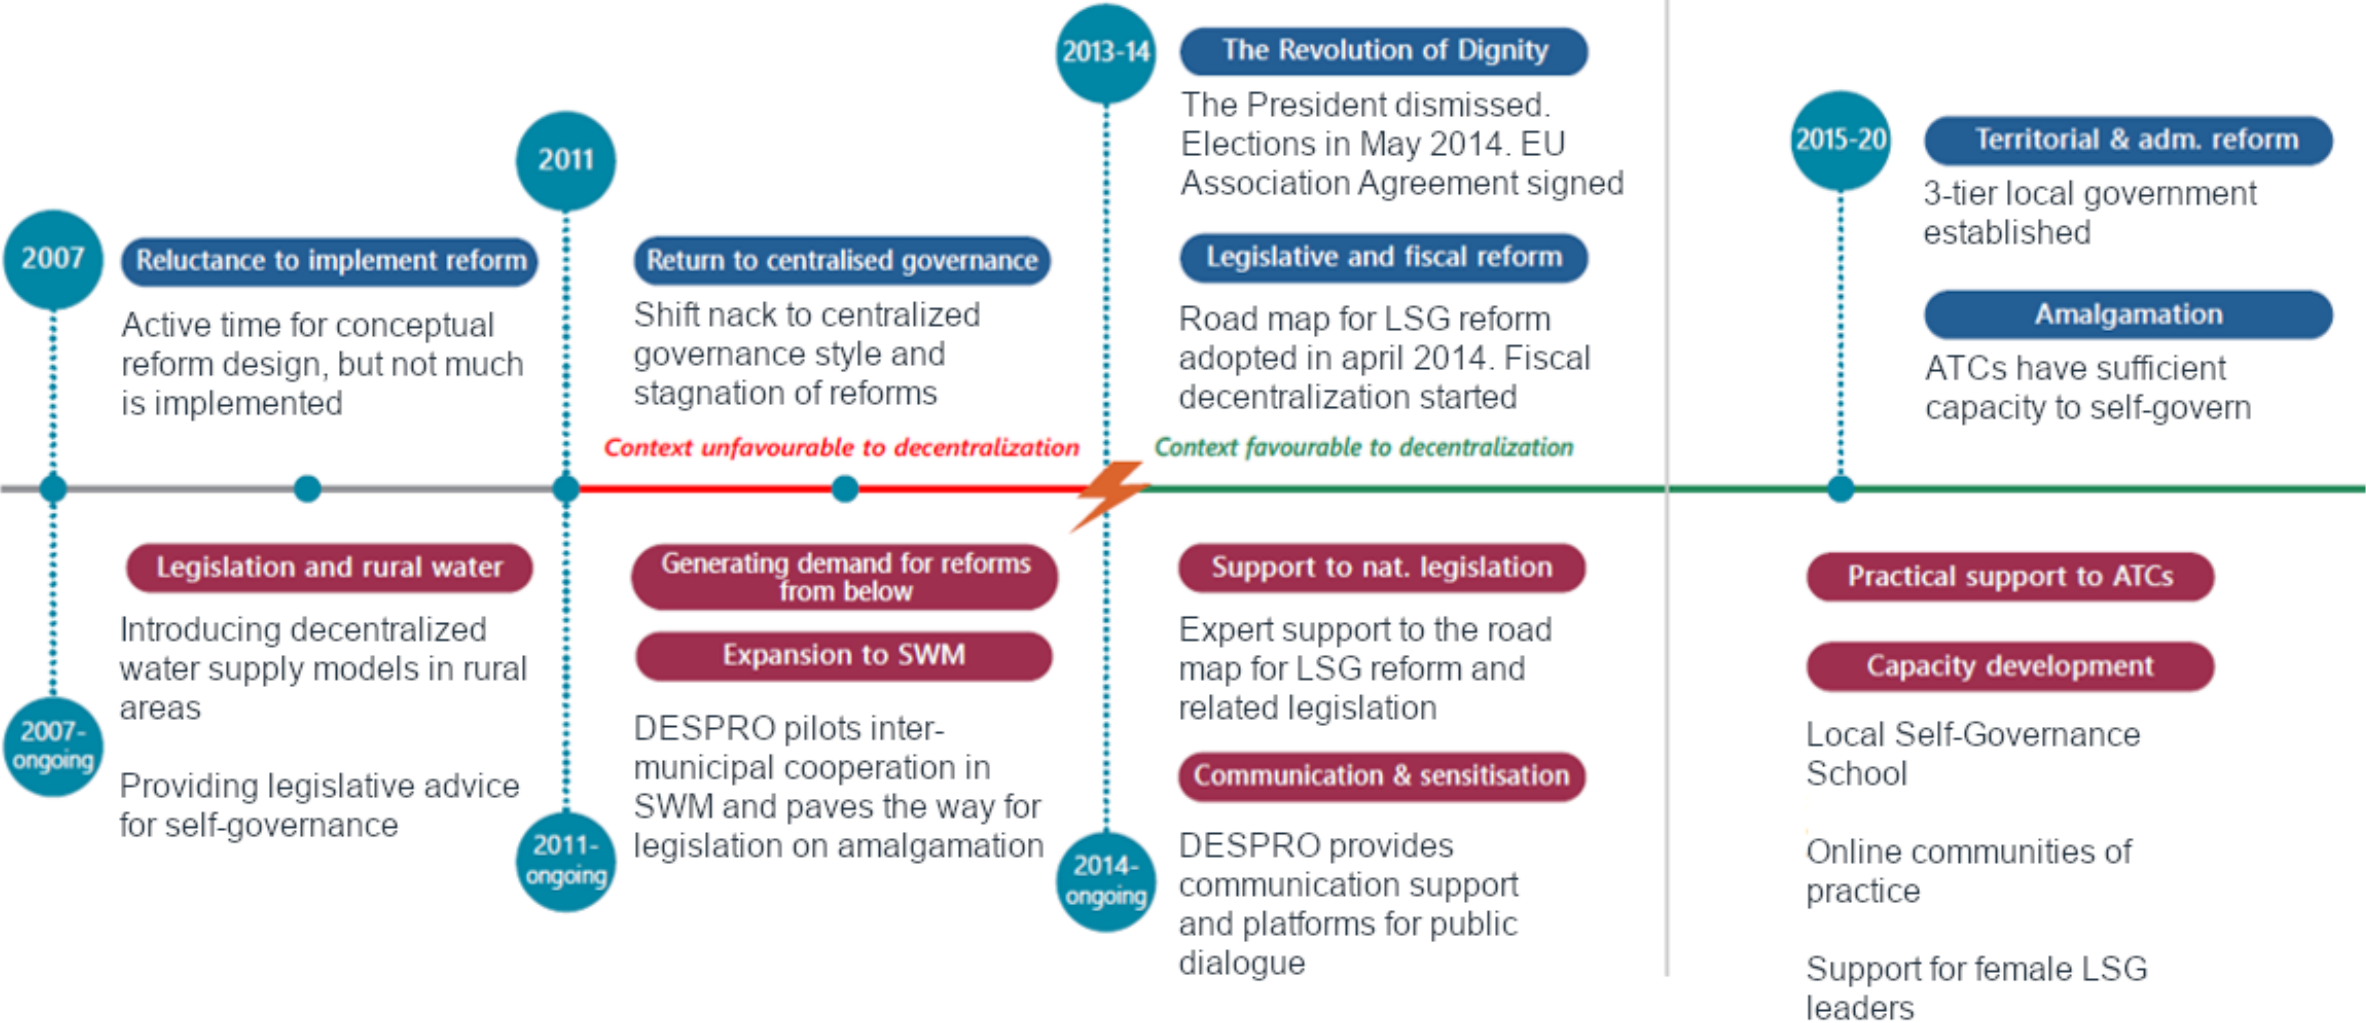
2007

Reluctance to implement reform

Active time for conceptual reform design, but not much is implemented

2011

Return to centralised governance

Shift nack to centralized governance style and stagnation of reforms

2013-14

The Revolution of Dignity

The President dismissed. Elections in May 2014. EU Association Agreement signed

Legislative and fiscal reform

Road map for LSG reform adopted in april 2014. Fiscal decentralization started

2015-20

Territorial & adm. reform

3-tier local government established

Amalgamation

ATCs have sufficient capacity to self-govern

Context unfavourable to decentralization

Context favourable to decentralization

Legislation and rural water

Introducing decentralized water supply models in rural areas

Providing legislative advice for self-governance

2007-ongoing

Generating demand for reforms from below

Expansion to SWM

DESPRO pilots inter-municipal cooperation in SWM and paves the way for legislation on amalgamation

2011-ongoing

Support to nat. legislation

Expert support to the road map for LSG reform and related legislation

Communication & sensitisation

DESPRO provides communication support and platforms for public dialogue

2014-ongoing

Practical support to ATCs

Capacity development

Local Self-Governance School

Online communities of practice

Support for female LSG leaders